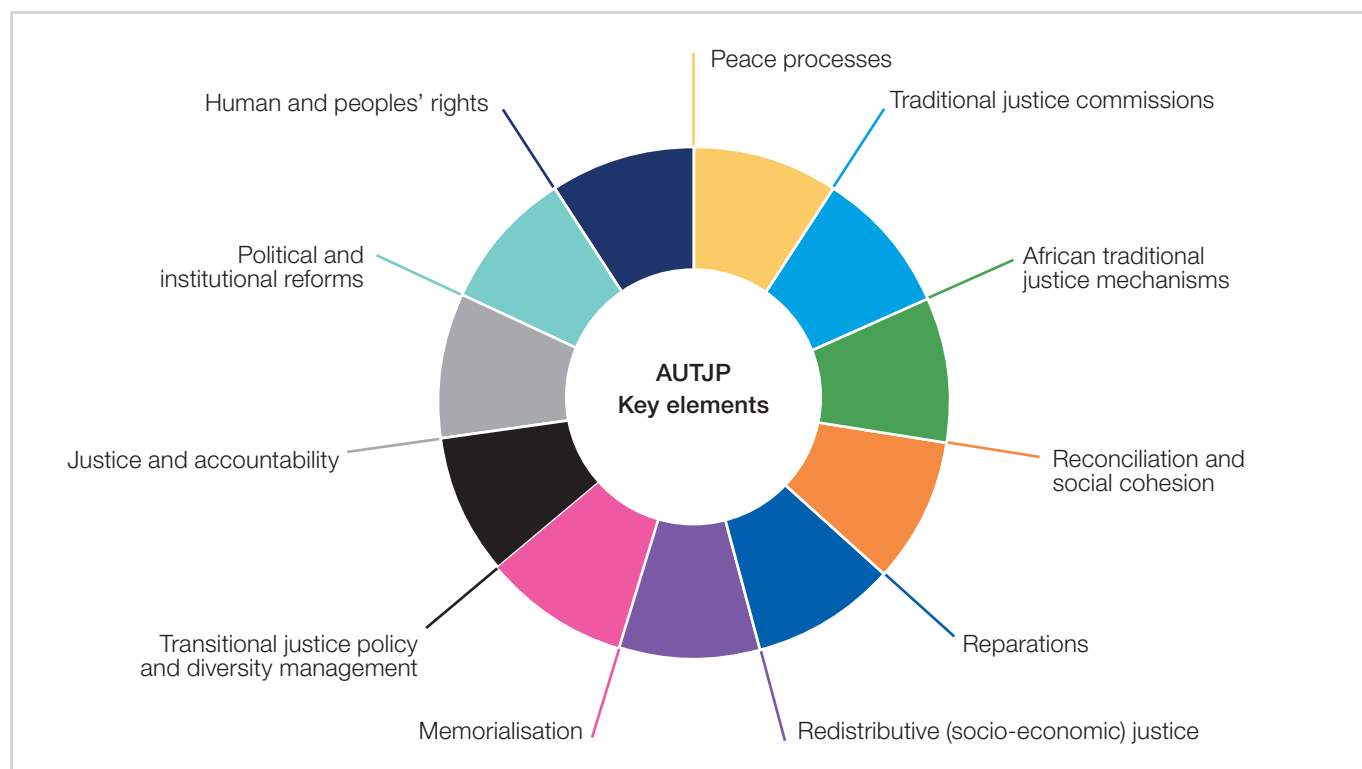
AUTJP
Key elements

Peace processes

Traditional justice commissions

African traditional justice mechanisms

Reconciliation and social cohesion

Reparations

Redistributive (socio-economic) justice

Memorialisation

Transitional justice policy and diversity management

Justice and accountability

Political and institutional reforms

Human and peoples' rights